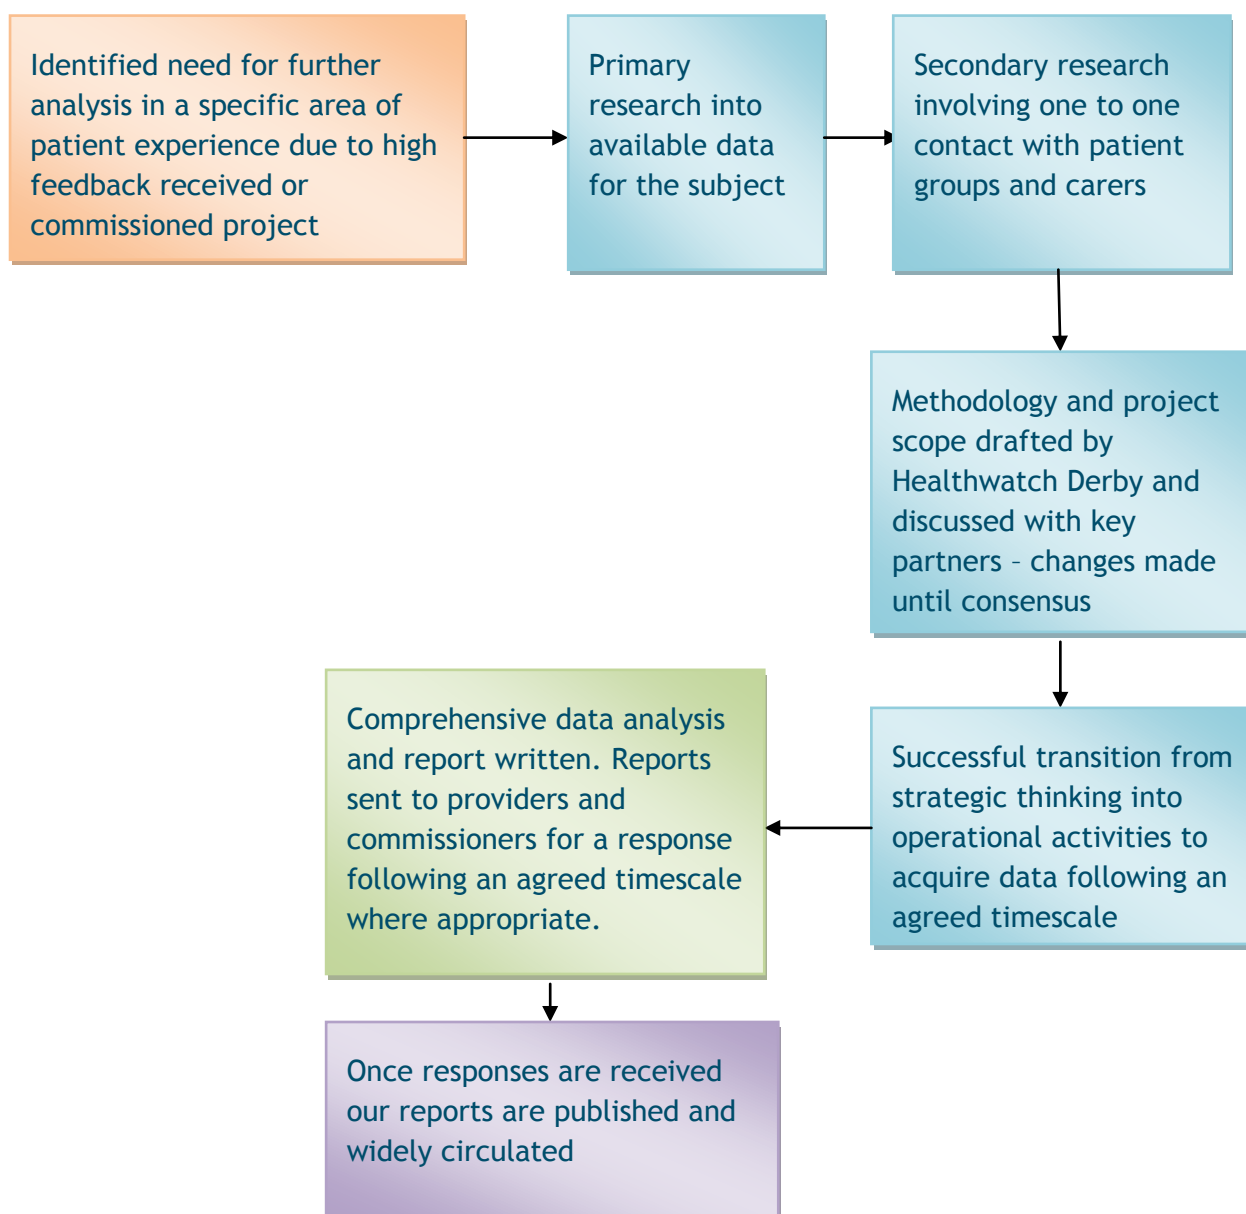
Identified need for further analysis in a specific area of patient experience due to high feedback received or commissioned project

Primary research into available data for the subject

Secondary research involving one to one contact with patient groups and carers

Methodology and project scope drafted by Healthwatch Derby and discussed with key partners – changes made until consensus

Successful transition from strategic thinking into operational activities to acquire data following an agreed timescale

Comprehensive data analysis and report written. Reports sent to providers and commissioners for a response following an agreed timescale where appropriate.

Once responses are received our reports are published and widely circulated